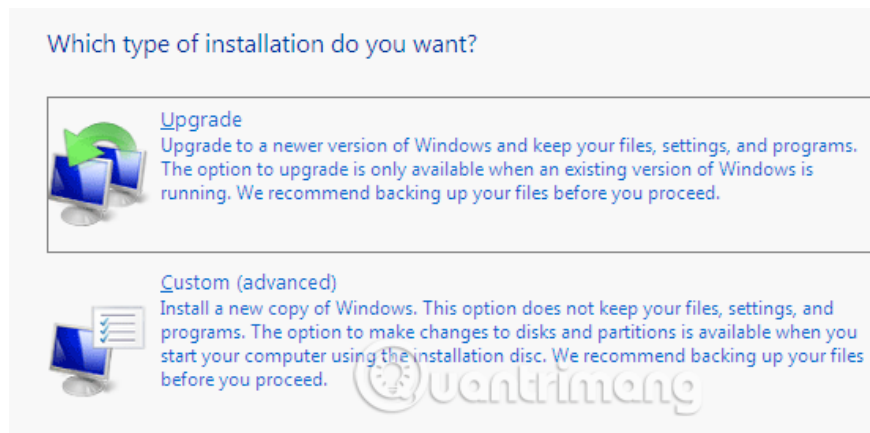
Which type of installation do you want?

Upgrade
Upgrade to a newer version of Windows and keep your files, settings, and programs. The option to upgrade is only available when an existing version of Windows is running. We recommend backing up your files before you proceed.

Custom (advanced)
Install a new copy of Windows. This option does not keep your files, settings, and programs. The option to make changes to disks and partitions is available when you start your computer using the installation disc. We recommend backing up your files before you proceed.

Quantrimang